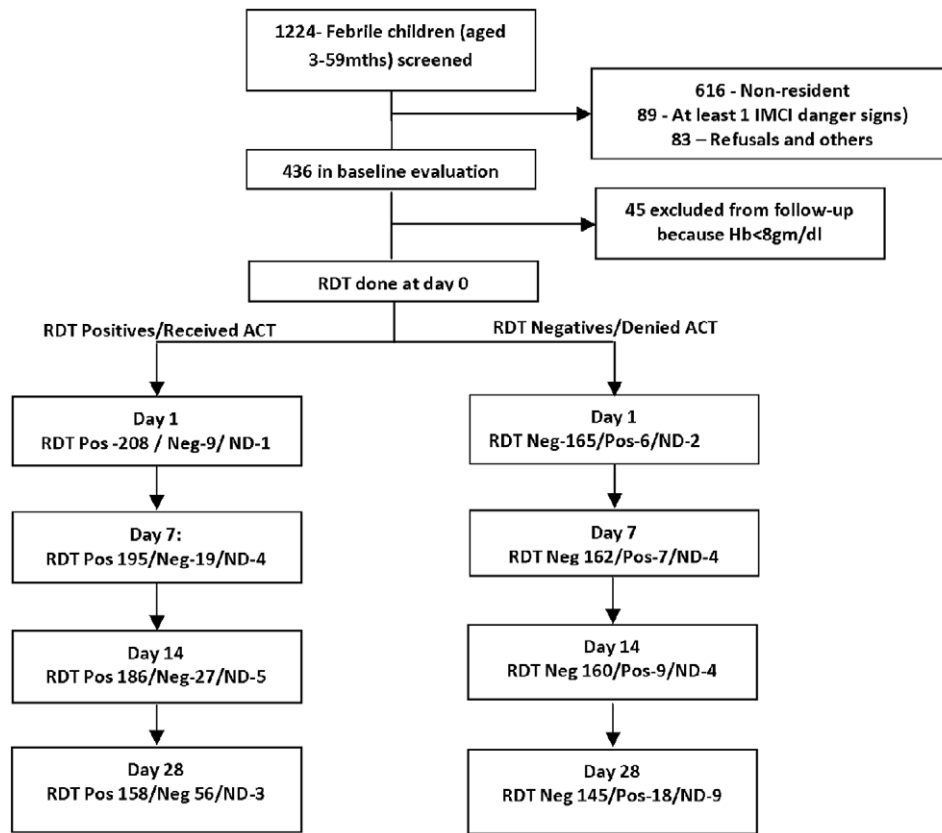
1224- Febrile children (aged 3-59mths) screened

616 - Non-resident
89 - At least 1 IMCI danger signs)
83 – Refusals and others

436 in baseline evaluation

45 excluded from follow-up because Hb<8gm/dl

RDT done at day 0

RDT Positives/Received ACT

RDT Negatives/Denied ACT

Day 1
RDT Pos -208 / Neg-9/ ND-1

Day 7:
RDT Pos 195/Neg-19/ND-4

Day 14
RDT Pos 186/Neg-27/ND-5

Day 28
RDT Pos 158/Neg 56/ND-3

Day 1
RDT Neg-165/Pos-6/ND-2

Day 7
RDT Neg 162/Pos-7/ND-4

Day 14
RDT Neg 160/Pos-9/ND-4

Day 28
RDT Neg 145/Pos-18/ND-9